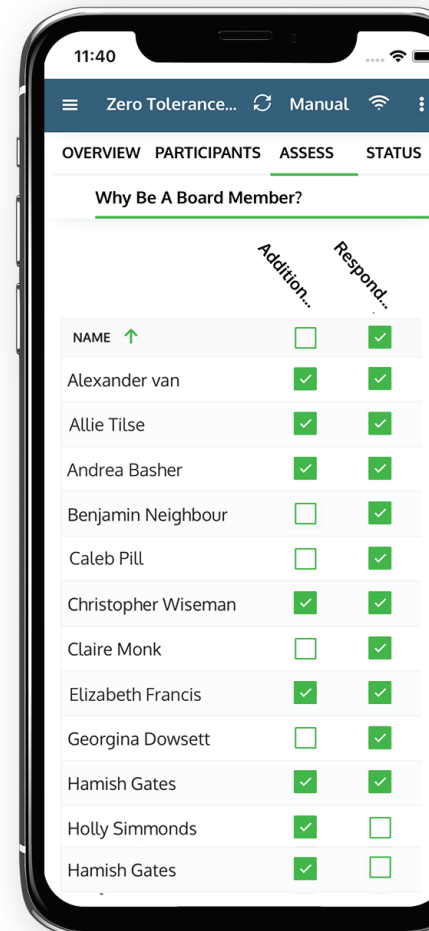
11:40

Zero Tolerance... Manual

OVERVIEW PARTICIPANTS ASSESS STATUS

Why Be A Board Member?

Addition...
Respond...

| NAME ↑ | ☐ | ☑ |
|---|---|---|
| Alexander van | ☑ | ☑ |
| Allie Tilse | ☑ | ☑ |
| Andrea Basher | ☑ | ☑ |
| Benjamin Neighbour | ☐ | ☑ |
| Caleb Pill | ☐ | ☑ |
| Christopher Wiseman | ☑ | ☑ |
| Claire Monk | ☐ | ☑ |
| Elizabeth Francis | ☑ | ☑ |
| Georgina Dowsett | ☐ | ☑ |
| Hamish Gates | ☑ | ☑ |
| Holly Simmonds | ☑ | ☐ |
| Hamish Gates | ☑ | ☐ |